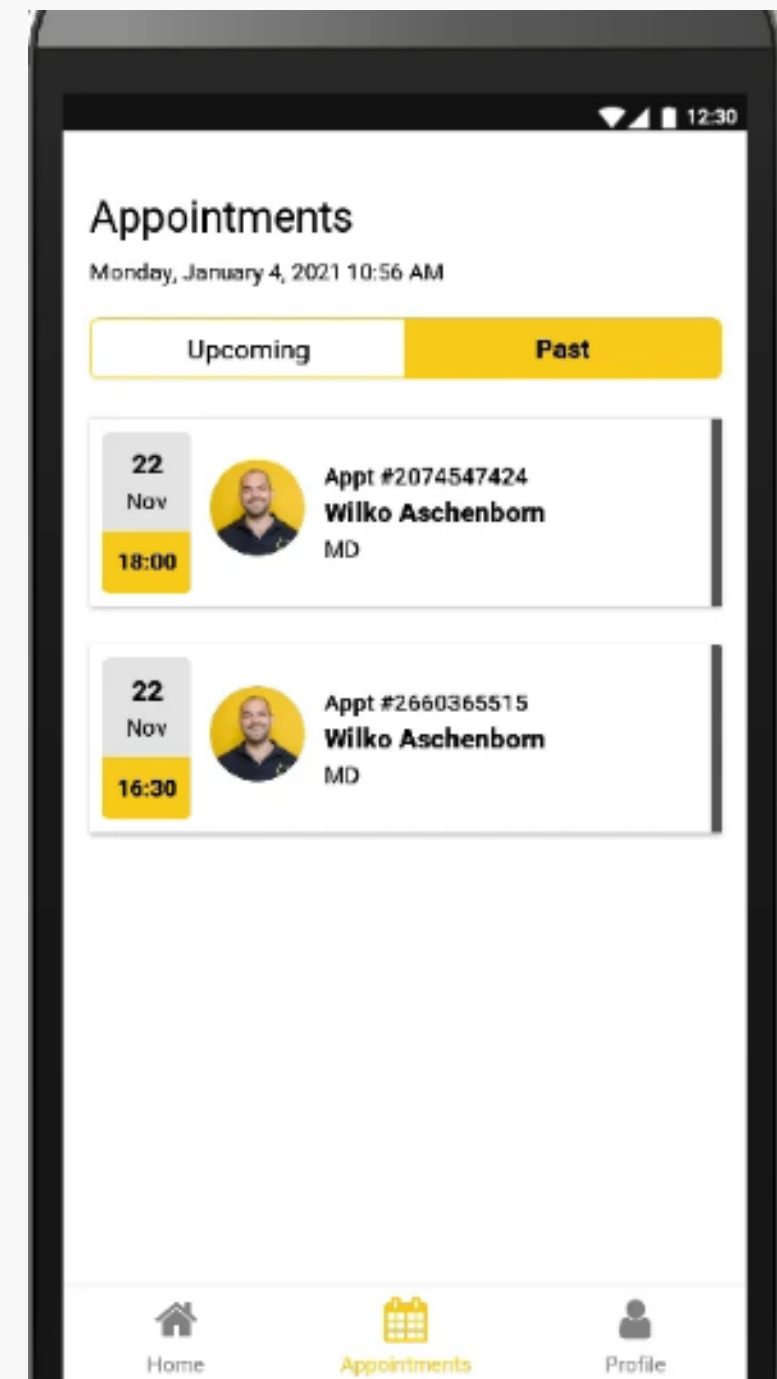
12:30

Appointments

Monday, January 4, 2021 10:56 AM

Upcoming

Past

22
Nov
18:00

Appt #2074547424
Wilko Aschenborn
MD

22
Nov
16:30

Appt #2660365515
Wilko Aschenborn
MD

Home

Appointments

Profile